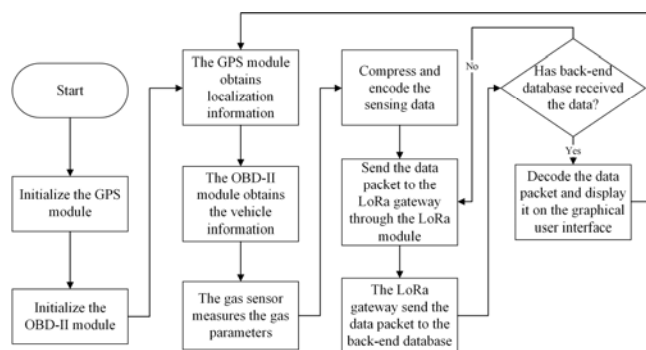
Start

Initialize the GPS module

Initialize the OBD-II module

The GPS module obtains localization information

The OBD-II module obtains the vehicle information

The gas sensor measures the gas parameters

Compress and encode the sensing data

Send the data packet to the LoRa gateway through the LoRa module

The LoRa gateway send the data packet to the back-end database

No

Has back-end database received the data?

Yes

Decode the data packet and display it on the graphical user interface